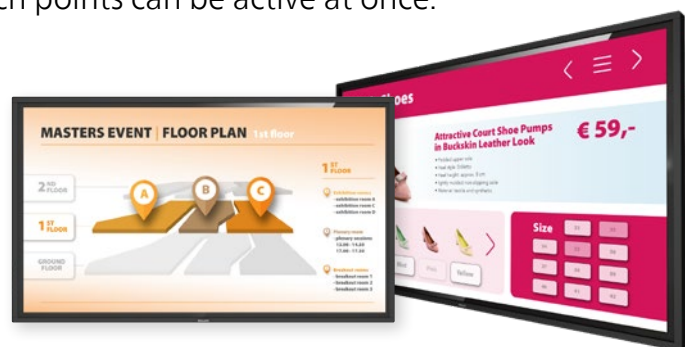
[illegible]h points can be active at once.

MASTERS EVENT | FLOOR PLAN 1st floor

2 ND FLOOR

1 ST FLOOR

GROUND FLOOR

A

B

C

1 ST FLOOR

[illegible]

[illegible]

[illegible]

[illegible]oes

Attractive Court Shoe Pumps in Buckskin Leather Look

€ 59,-

Size

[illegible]

Yellow